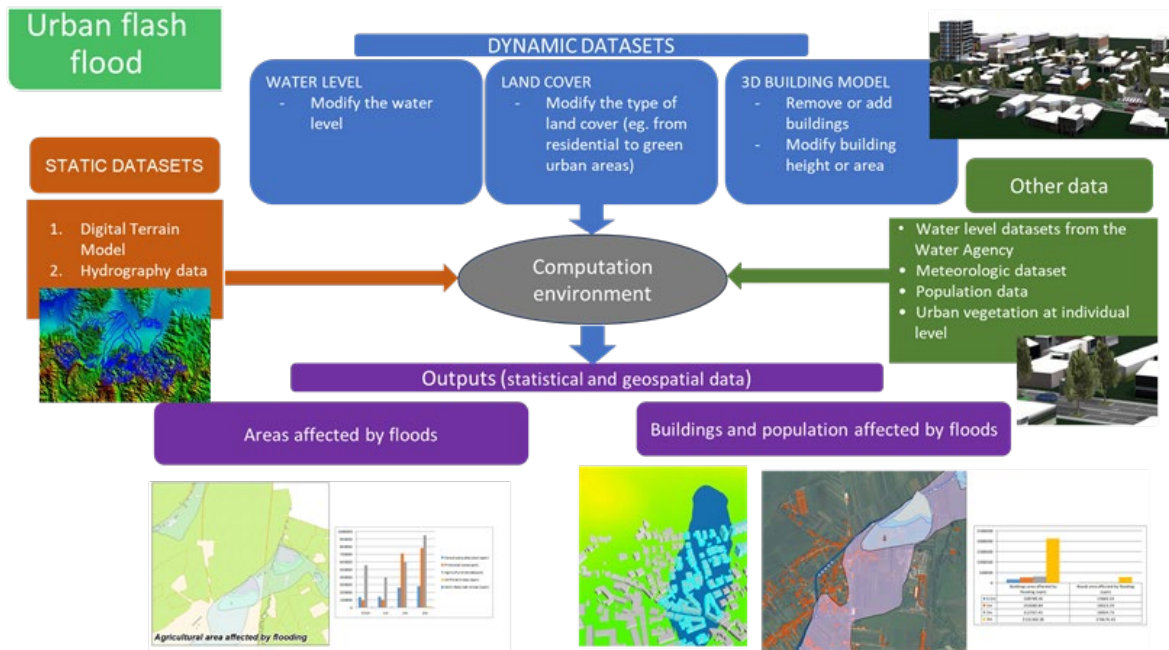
Urban flash flood

DYNAMIC DATASETS

WATER LEVEL
- Modify the water level

LAND COVER
- Modify the type of land cover (eg. from residential to green urban areas)

3D BUILDING MODEL
- Remove or add buildings
- Modify building height or area

STATIC DATASETS

1. Digital Terrain Model
2. Hydrography data

Computation environment

Other data

• Water level datasets from the Water Agency
• Meteorologic dataset
• Population data
• Urban vegetation at individual level

Outputs (statistical and geospatial data)

Areas affected by floods

Buildings and population affected by floods

Agricultural area affected by flooding